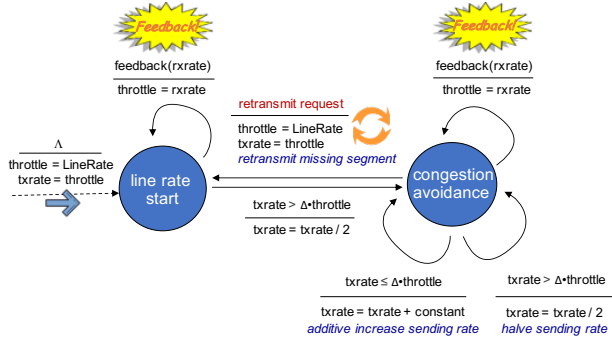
Feedback!

feedback(rxrate)

throttle = rxrate

Feedback!

feedback(rxrate)

throttle = rxrate

retransmit request

throttle = LineRate
txrate = throttle
retransmit missing segment

Λ

throttle = LineRate
txrate = throttle

line rate start

congestion avoidance

txrate > Δ•throttle

txrate = txrate / 2

txrate ≤ Δ•throttle

txrate = txrate + constant
additive increase sending rate

txrate > Δ•throttle

txrate = txrate / 2
halve sending rate